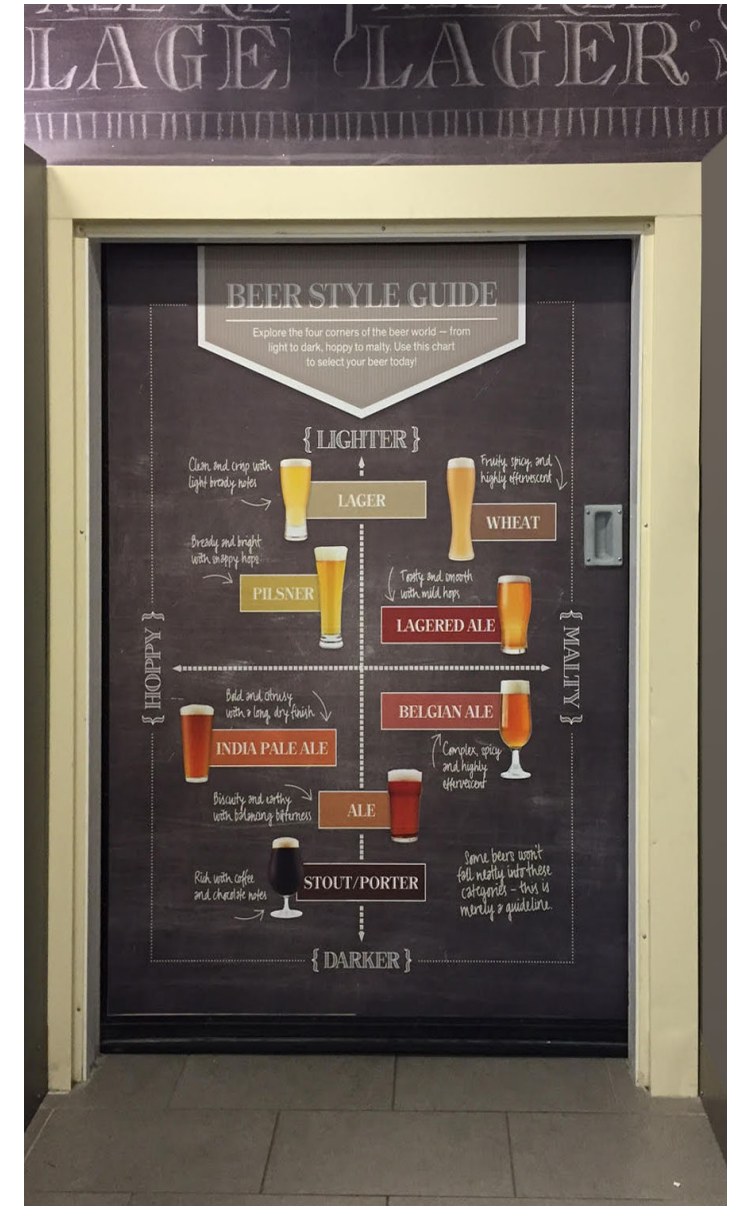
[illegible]
LAGER LAGER

BEER STYLE GUIDE

Explore the four corners of the beer world — from light to dark, hoppy to malty. Use this chart to select your beer today!

{ LIGHTER }

Clean and crisp with light bready notes

LAGER

Fruity, spicy, and highly effervescent

WHEAT

Bready and bright with snappy hops

PILSNER

Toasty and smooth with mild hops

LAGERED ALE

{ HOPPY }

{ MALTY }

Bold and citrusy with a long, dry finish

INDIA PALE ALE

BELGIAN ALE

Complex, spicy and highly effervescent

Biscuity and earthy with balancing bitterness

ALE

Rich with coffee and chocolate notes

STOUT/PORTER

Some beers won't fall neatly into these categories – this is merely a guideline.

{ DARKER }